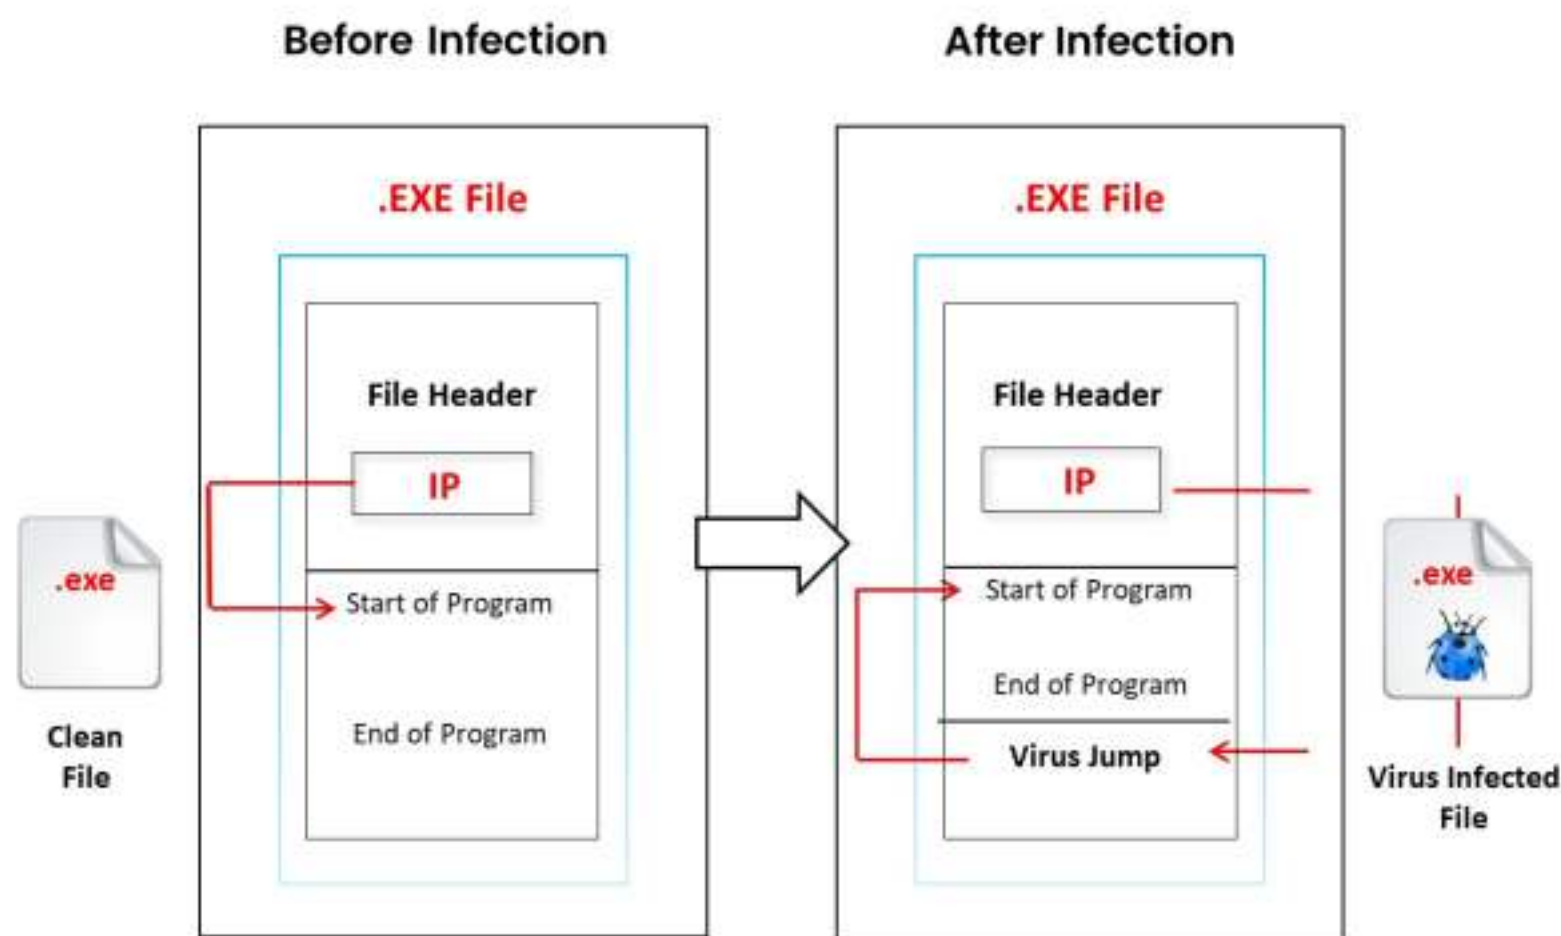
Before Infection

After Infection

.EXE File

File Header

IP

Start of Program

End of Program

.exe

Clean File

.EXE File

File Header

IP

Start of Program

End of Program

Virus Jump

.exe

Virus Infected File